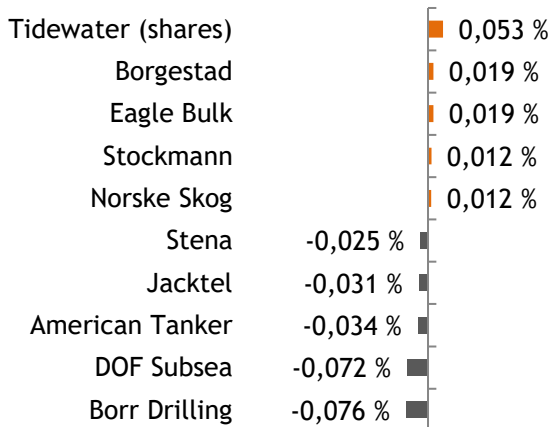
| | |
|---|---|
| Tidewater (shares) | 0,053 % |
| Borgestad | 0,019 % |
| Eagle Bulk | 0,019 % |
| Stockmann | 0,012 % |
| Norske Skog | 0,012 % |
| Stena | -0,025 % |
| Jacktel | -0,031 % |
| American Tanker | -0,034 % |
| DOF Subsea | -0,072 % |
| Borr Drilling | -0,076 % |